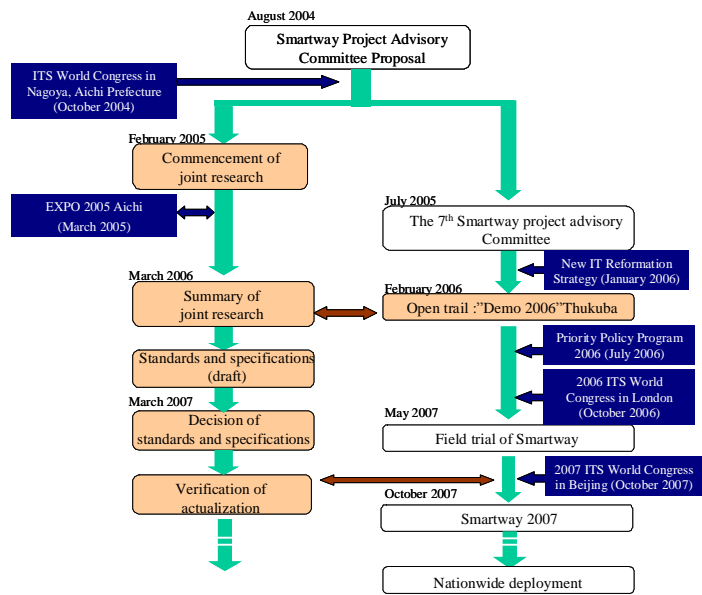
August 2004

Smartway Project Advisory Committee Proposal

ITS World Congress in Nagoya, Aichi Prefecture (October 2004)

February 2005

Commencement of joint research

EXPO 2005 Aichi (March 2005)

July 2005

The 7$^{th}$ Smartway project advisory Committee

New IT Reformation Strategy (January 2006)

March 2006

Summary of joint research

February 2006

Open trail :"Demo 2006"Thukuba

Priority Policy Program 2006 (July 2006)

Standards and specifications (draft)

2006 ITS World Congress in London (October 2006)

March 2007

Decision of standards and specifications

May 2007

Field trial of Smartway

2007 ITS World Congress in Beijing (October 2007)

Verification of actualization

October 2007

Smartway 2007

Nationwide deployment